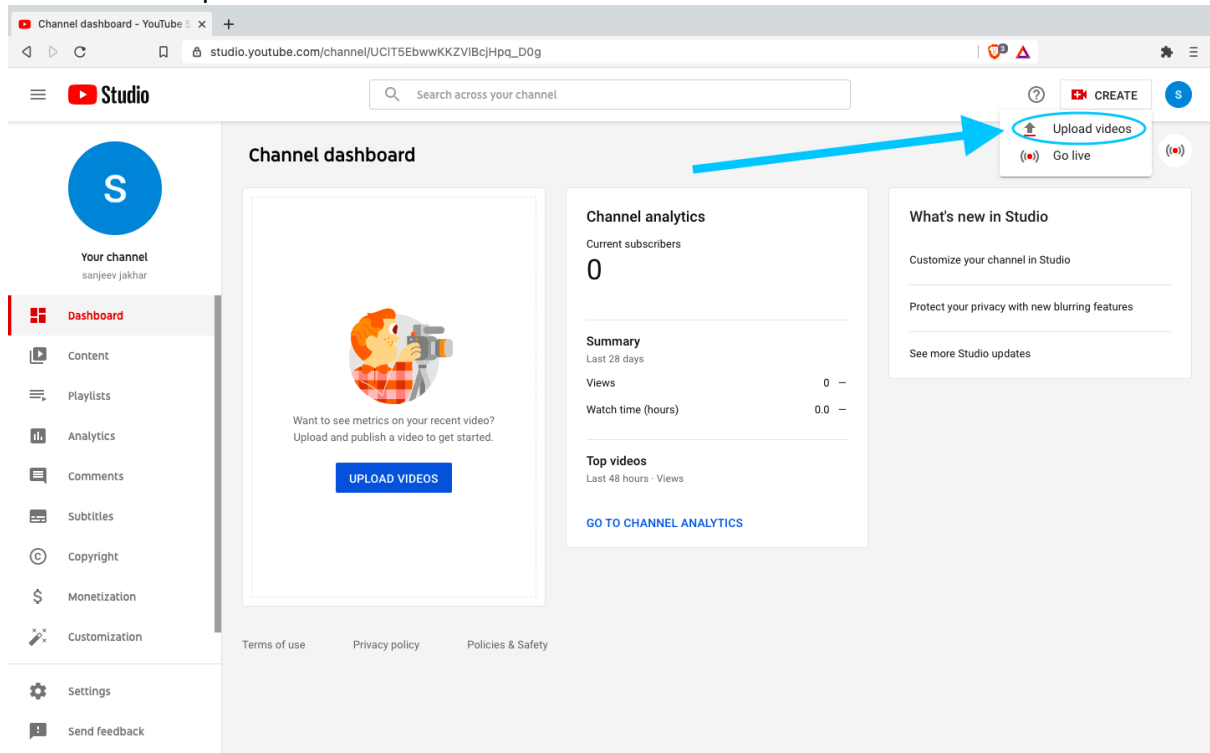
Channel dashboard - YouTube S ×
+
studio.youtube.com/channel/UCIT5EbwwKKZVlBcjHpq_D0g

Studio

Search across your channel

CREATE

S

Upload videos

Go live

Channel dashboard

S

Your channel
sanjeev jakhar

Dashboard

Content

Playlists

Analytics

Comments

Subtitles

Copyright

Monetization

Customization

Settings

Send feedback

Want to see metrics on your recent video? Upload and publish a video to get started.

UPLOAD VIDEOS

Channel analytics

Current subscribers

0

Summary
Last 28 days

| | |
|---|---|
| Views | 0 — |
| Watch time (hours) | 0.0 — |

Top videos
Last 48 hours · Views

GO TO CHANNEL ANALYTICS

What's new in Studio

Customize your channel in Studio

Protect your privacy with new blurring features

See more Studio updates

Terms of use

Privacy policy

Policies & Safety